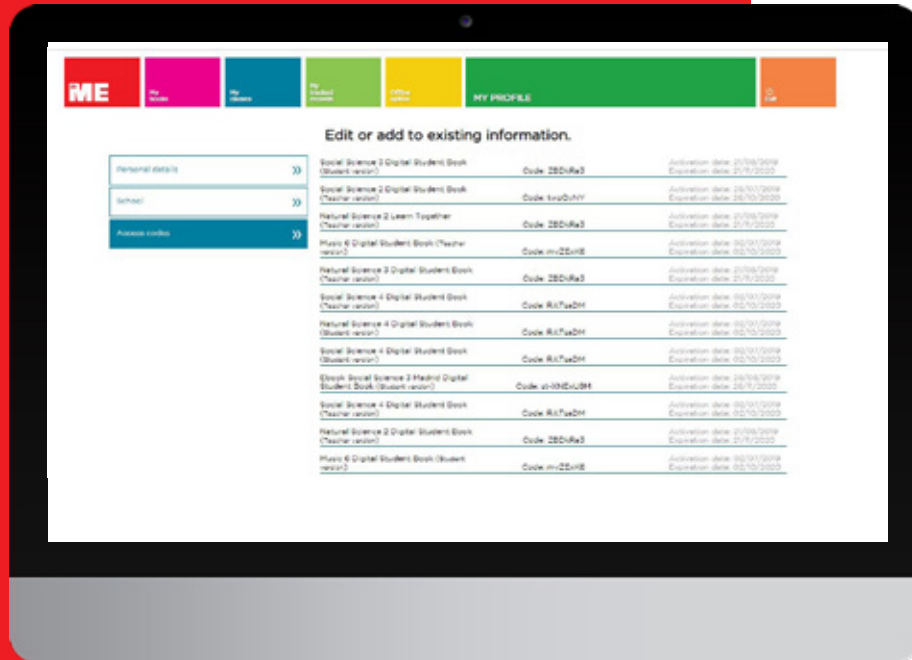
iME | My books | My classes | My tracked records | Offline option | MY PROFILE | Exit

Edit or add to existing information.

Personal details »

School »

Access codes »

| | | |
|---|---|---|
| Social Science 3 Digital Student Book (Student version) | Code: ZBDkRa3 | Activation date: 21/08/2019 Expiration date: 21/11/2020 |
| Social Science 2 Digital Student Book (Teacher version) | Code: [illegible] | Activation date: 26/07/2019 Expiration date: 26/10/2020 |
| Natural Science 2 Learn Together (Teacher version) | Code: ZBDkRa3 | Activation date: 21/08/2019 Expiration date: 21/11/2020 |
| Music 6 Digital Student Book (Teacher version) | Code: mvZExKE | Activation date: 02/07/2019 Expiration date: 02/10/2020 |
| Natural Science 3 Digital Student Book (Teacher version) | Code: ZBDkRa3 | Activation date: 21/08/2019 Expiration date: 21/11/2020 |
| Social Science 4 Digital Student Book (Teacher version) | Code: RA7ueDM | Activation date: 02/07/2019 Expiration date: 02/10/2020 |
| Natural Science 4 Digital Student Book (Student version) | Code: RA7ueDM | Activation date: 02/07/2019 Expiration date: 02/10/2020 |
| Social Science 4 Digital Student Book (Student version) | Code: RA7ueDM | Activation date: 02/07/2019 Expiration date: 02/10/2020 |
| Ebook Social Science 3 Madrid Digital Student Book (Student version) | Code: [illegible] | Activation date: 26/08/2019 Expiration date: 26/11/2020 |
| Social Science 4 Digital Student Book (Teacher version) | Code: RA7ueDM | Activation date: 02/07/2019 Expiration date: 02/10/2020 |
| Natural Science 2 Digital Student Book (Teacher version) | Code: ZBDkRa3 | Activation date: 21/08/2019 Expiration date: 21/11/2020 |
| Music 6 Digital Student Book (Student version) | Code: mvZExKE | Activation date: 02/07/2019 Expiration date: 02/10/2020 |